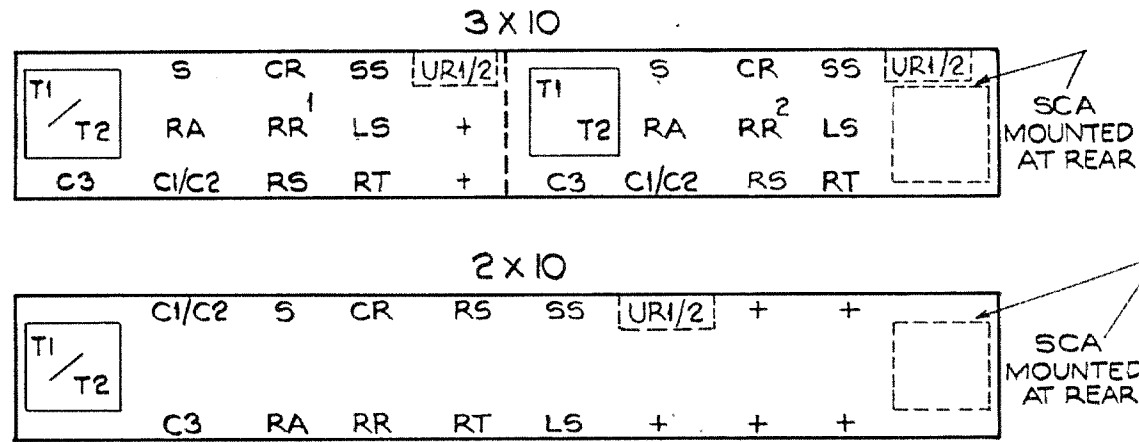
3 X 10

T1 / T2 S CR SS UR1/2 RA RR¹ LS + C3 C1/C2 RS RT +

T1 T2 S CR SS UR1/2 RA RR² LS C3 C1/C2 RS RT

SCA MOUNTED AT REAR

2 X 10

T1 / T2 C1/C2 S CR RS SS UR1/2 + + C3 RA RR RT LS + + +

SCA MOUNTED AT REAR